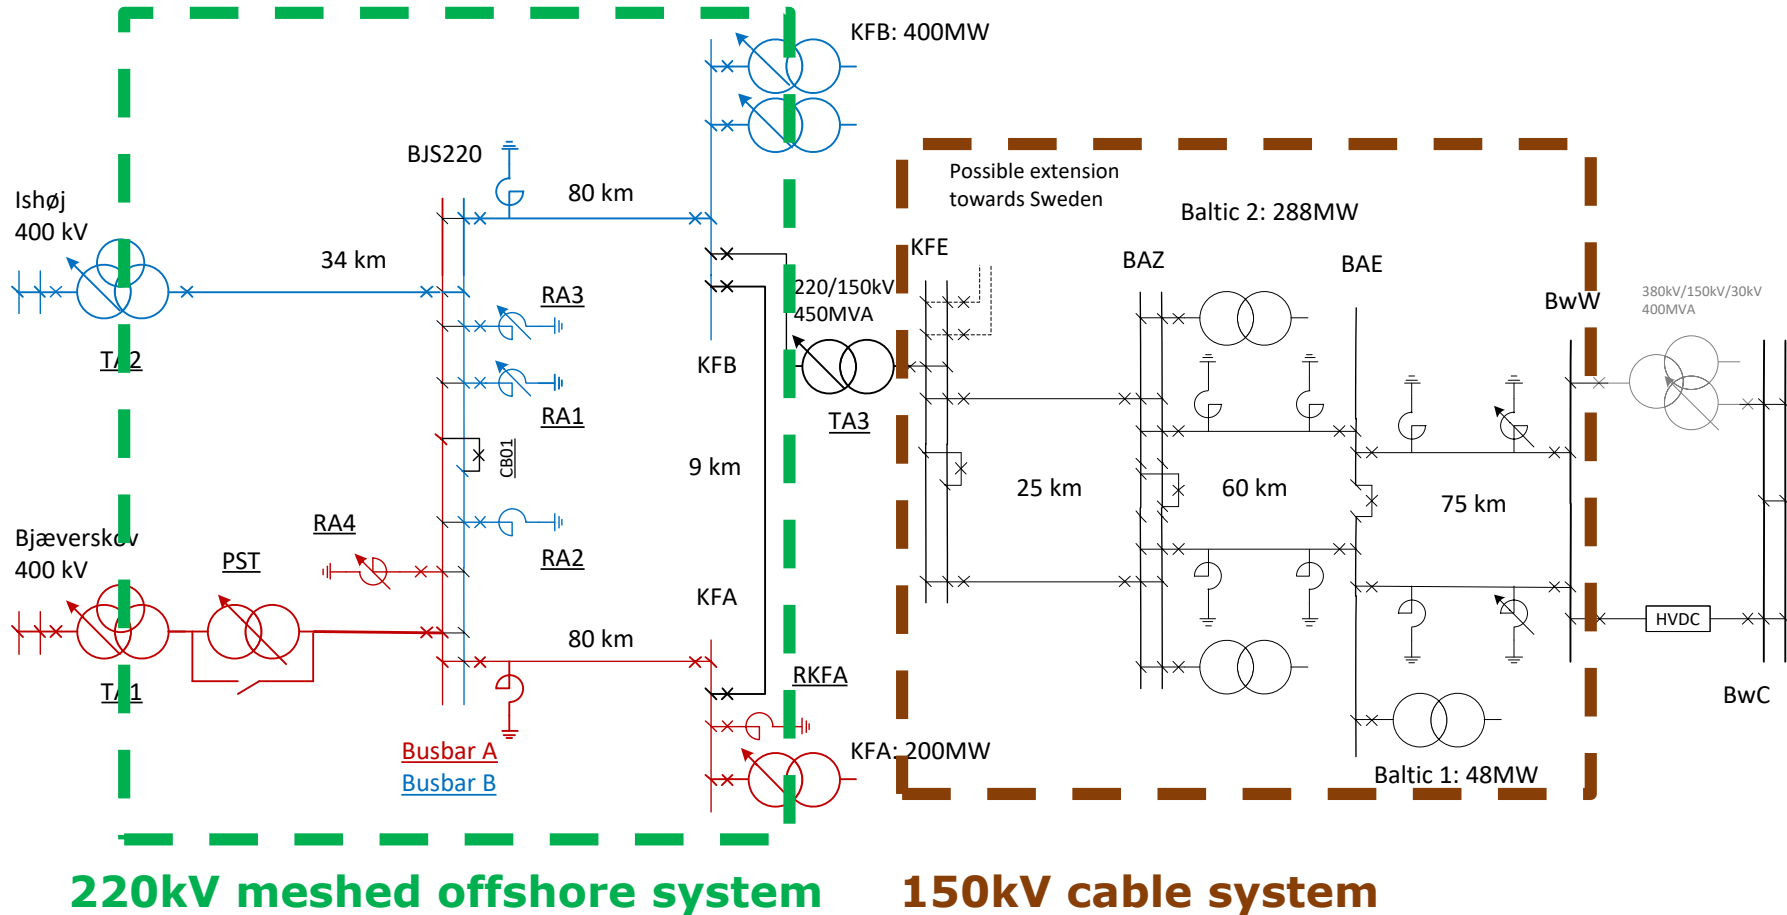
KFB: 400MW

BJS220

80 km

Possible extension towards Sweden

Baltic 2: 288MW

Ishøj
400 kV

34 km

KFE

BAZ

BAE

220/150kV
450MVA

BwW

380kV/150kV/30kV
400MVA

RA3

TA2

KFB

RA1

TA3

CB01

9 km

25 km

60 km

75 km

RA4

Bjæverskov
400 kV

PST

RA2

KFA

80 km

HVDC

RKFA

TA1

BwC

Busbar A
Busbar B

KFA: 200MW

Baltic 1: 48MW

220kV meshed offshore system

150kV cable system